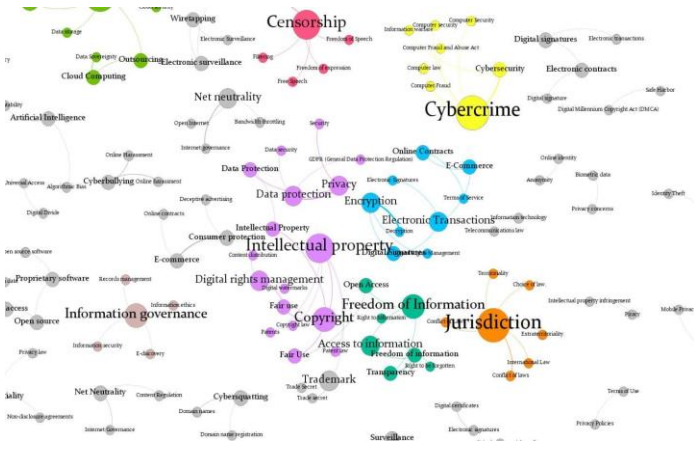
Data storage
Data sovereignty
Outsourcing
Cloud Computing
Wiretapping
Electronic Surveillance
Electronic surveillance
Censorship
Freedom of Speech
Filtering
Freedom of Expression
Free Speech
Computer security
Information warfare
Computer security
Computer Fraud and Abuse Act
Digital signatures
Electronic Transactions
Computer law
Computer Fraud
Cybersecurity
Electronic contracts
Cybercrime
Safe Harbor
Digital signature
Digital Millennium Copyright Act (DMCA)
Artificial Intelligence
Net neutrality
Open Internet
Bandwidth throttling
Security
Internet governance
Online Harassment
Cyberbullying
Online Harassment
Algorithmic Bias
Universal Access
Digital Divide
Data Protection
Data security
GDPR (General Data Protection Regulation)
Online Contracts
E-Commerce
Online identity
Anonymity
Biometric data
Identity Theft
Privacy concerns
Data protection
Privacy
Encryption
Electronic signatures
Terms of Service
Deceptive advertising
Online contracts
Electronic Transactions
Information technology
Intellectual Property
Telecommunications law
Consumer protection
Content distribution
Intellectual property
Decryption
Digital signatures
Key management
E-commerce
Open source software
Proprietary software
Records management
Digital rights management
Digital watermarks
Open Access
Territoriality
Choice of law
Intellectual property infringement
Fair use
Freedom of Information
Jurisdiction
Piracy
Mobile Privacy
Access
Open source
Information ethics
Information governance
Information security
E-discovery
Privacy law
Patents
Copyright law
Copyright
Right to information
Conflict
Extraterritoriality
Access to information
Fair Use
Public law
Freedom of information
Right to be forgotten
International Law
Conflict of laws
Transparency
Trademark
Trade Secret
Trade secret
Net Neutrality
Content Regulation
Cybersquatting
Domain names
Domain name registration
Non-disclosure agreements
Internet Governance
Digital certificates
Electronic signatures
Surveillance
Terms of Use
Privacy Policies